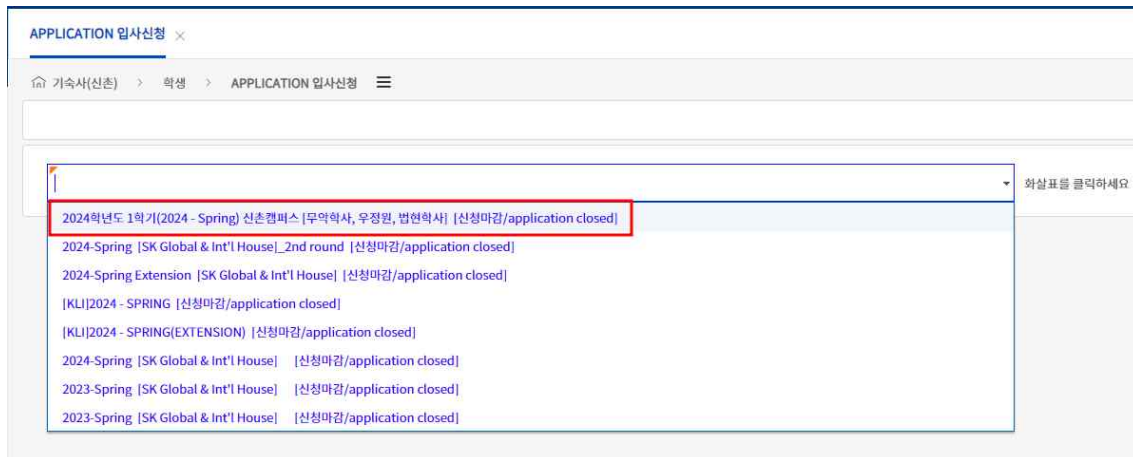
APPLICATION 입사신청 ×

기숙사(신촌) > 학생 > APPLICATION 입사신청 ☰

화살표를 클릭하세요

2024학년도 1학기(2024 - Spring) 신촌캠퍼스 [무악학사, 우정원, 법현학사] [신청마감/application closed]
2024-Spring [SK Global & Int'l House]_2nd round [신청마감/application closed]
2024-Spring Extension [SK Global & Int'l House] [신청마감/application closed]
[KLI]2024 - SPRING [신청마감/application closed]
[KLI]2024 - SPRING(EXTENSION) [신청마감/application closed]
2024-Spring [SK Global & Int'l House] [신청마감/application closed]
2023-Spring [SK Global & Int'l House] [신청마감/application closed]
2023-Spring [SK Global & Int'l House] [신청마감/application closed]